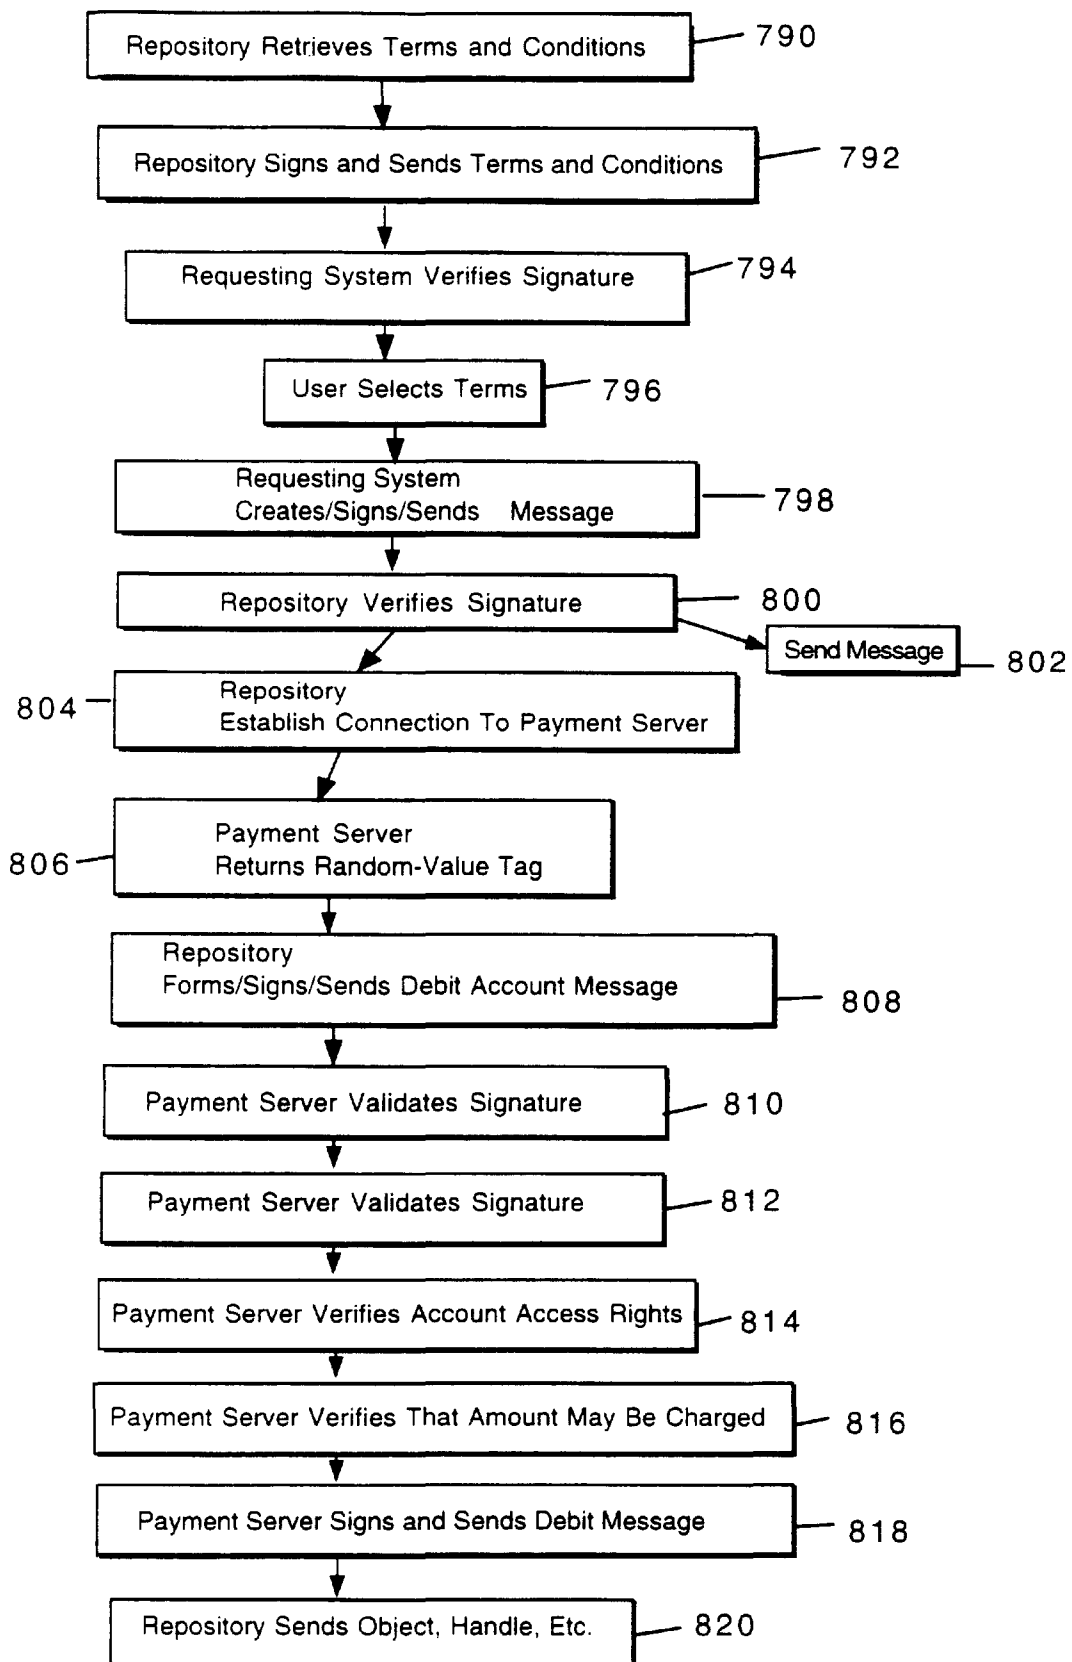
Repository Retrieves Terms and Conditions 790

Repository Signs and Sends Terms and Conditions 792

Requesting System Verifies Signature 794

User Selects Terms 796

Requesting System Creates/Signs/Sends Message 798

Repository Verifies Signature 800

Send Message 802

804 Repository Establish Connection To Payment Server

806 Payment Server Returns Random-Value Tag

Repository Forms/Signs/Sends Debit Account Message 808

Payment Server Validates Signature 810

Payment Server Validates Signature 812

Payment Server Verifies Account Access Rights 814

Payment Server Verifies That Amount May Be Charged 816

Payment Server Signs and Sends Debit Message 818

Repository Sends Object, Handle, Etc. 820